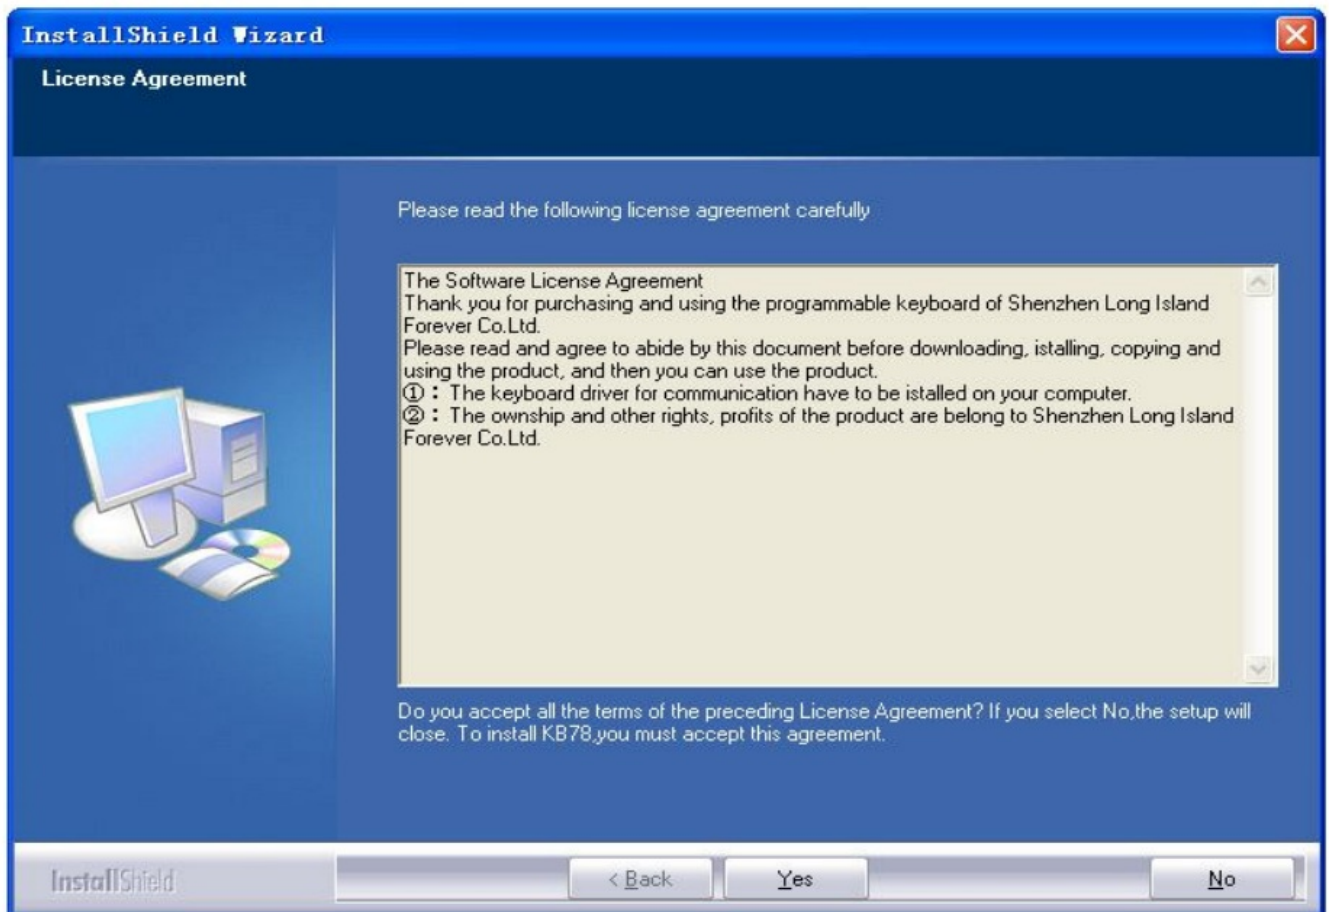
InstallShield Wizard

License Agreement

Please read the following license agreement carefully

The Software License Agreement
Thank you for purchasing and using the programmable keyboard of Shenzhen Long Island Forever Co.Ltd.
Please read and agree to abide by this document before downloading, istalling, copying and using the product, and then you can use the product.
①： The keyboard driver for communication have to be istalled on your computer.
②： The ownship and other rights, profits of the product are belong to Shenzhen Long Island Forever Co.Ltd.

Do you accept all the terms of the preceding License Agreement? If you select No,the setup will close. To install KB78,you must accept this agreement.

InstallShield

< Back

Yes

No